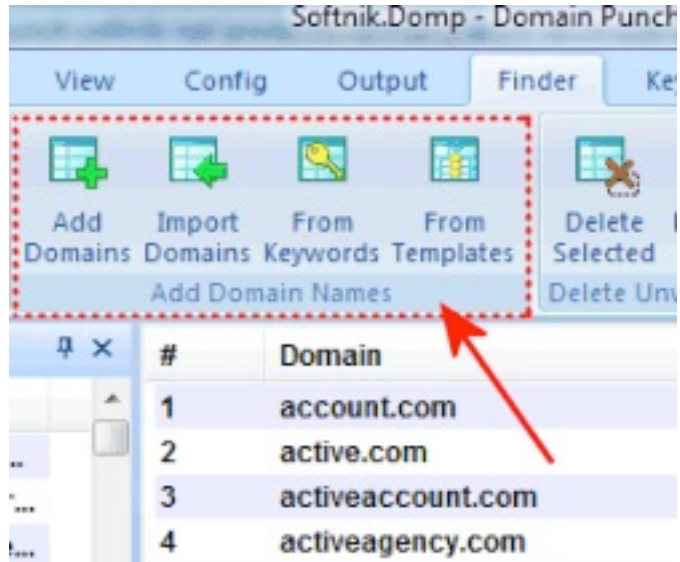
Softnik.Domp - Domain Punch

View Config Output Finder Ke

Add Domains Import Domains From Keywords From Templates

Add Domain Names

Delete Selected

Delete Unv

# Domain

| # | Domain |
|---|---|
| 1 | account.com |
| 2 | active.com |
| 3 | activeaccount.com |
| 4 | activeagency.com |